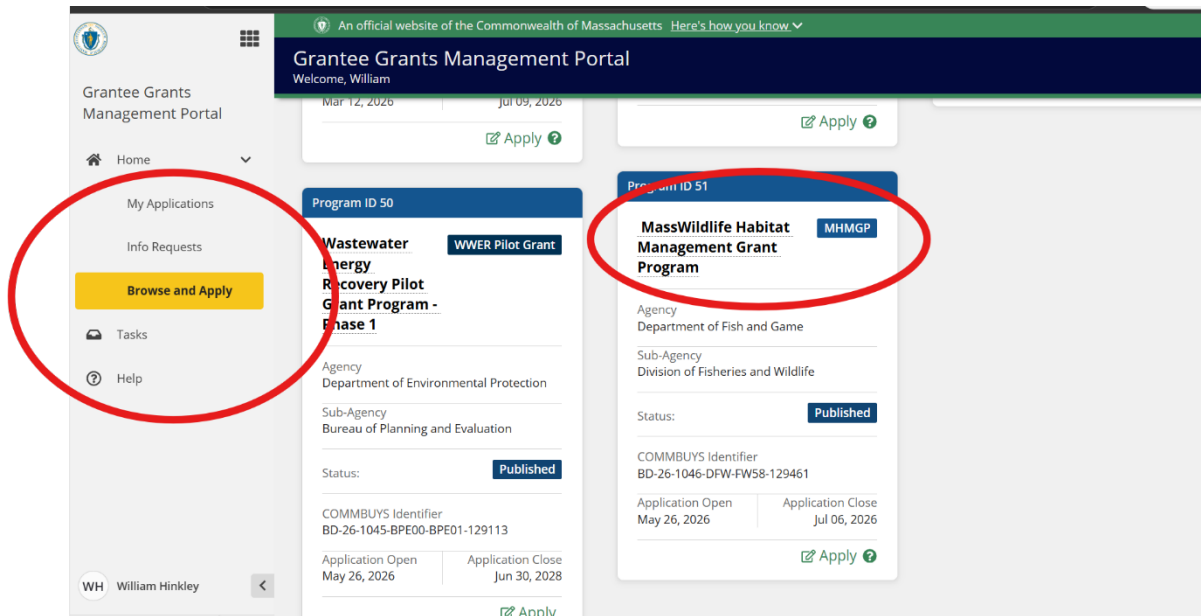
Grantee Grants Management Portal

Home

My Applications

Info Requests

Browse and Apply

Tasks

Help

WH William Hinkley

An official website of the Commonwealth of Massachusetts Here's how you know

Grantee Grants Management Portal
Welcome, William

Mar 12, 2026 Jul 09, 2026

Apply

Apply

Program ID 50

Wastewater Energy Recovery Pilot Grant Program - Phase 1

WWER Pilot Grant

Agency
Department of Environmental Protection

Sub-Agency
Bureau of Planning and Evaluation

Status: Published

COMMBUYS Identifier
BD-26-1045-BPE00-BPE01-129113

Application Open
May 26, 2026

Application Close
Jun 30, 2028

Apply

Program ID 51

MassWildlife Habitat Management Grant Program

MHMGP

Agency
Department of Fish and Game

Sub-Agency
Division of Fisheries and Wildlife

Status: Published

COMMBUYS Identifier
BD-26-1046-DFW-FW58-129461

Application Open
May 26, 2026

Application Close
Jul 06, 2026

Apply